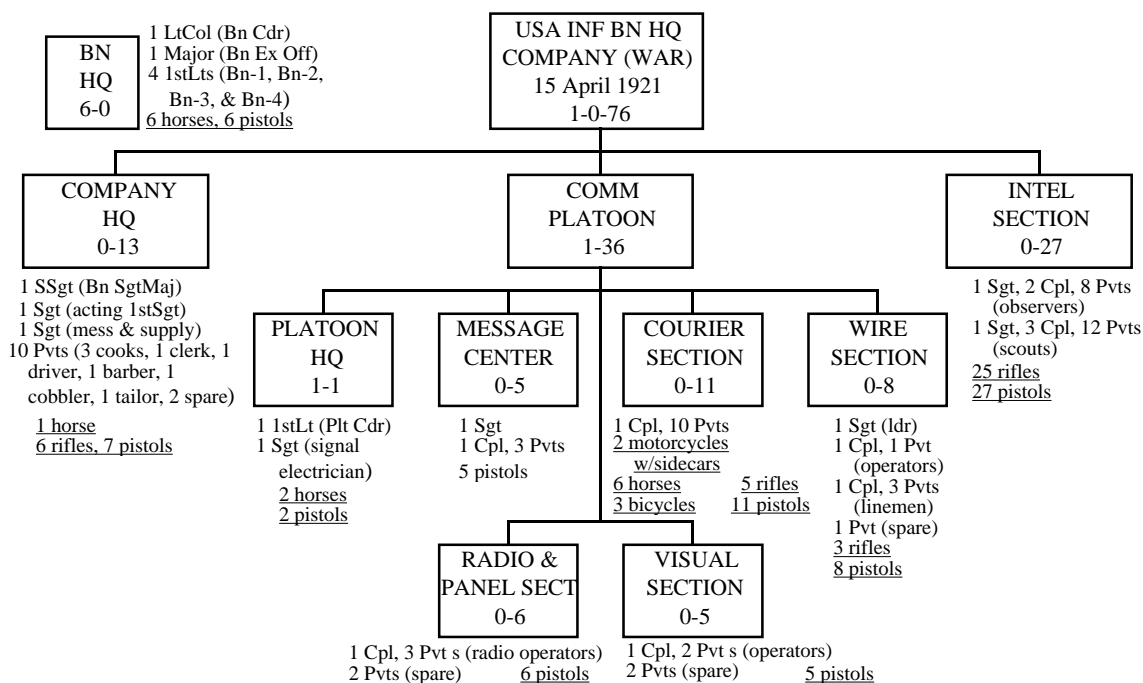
BN
HQ
6-0

1 LtCol (Bn Cdr)
1 Major (Bn Ex Off)
4 1stLts (Bn-1, Bn-2, Bn-3, & Bn-4)
6 horses, 6 pistols

USA INF BN HQ
COMPANY (WAR)
15 April 1921
1-0-76

COMPANY
HQ
0-13

1 SSgt (Bn SgtMaj)
1 Sgt (acting 1stSgt)
1 Sgt (mess & supply)
10 Pvts (3 cooks, 1 clerk, 1 driver, 1 barber, 1 cobbler, 1 tailor, 2 spare)
1 horse
6 rifles, 7 pistols

COMM
PLATOON
1-36

INTEL
SECTION
0-27

1 Sgt, 2 Cpl, 8 Pvts (observers)
1 Sgt, 3 Cpl, 12 Pvts (scouts)
25 rifles
27 pistols

PLATOON
HQ
1-1

1 1stLt (Plt Cdr)
1 Sgt (signal electrician)
2 horses
2 pistols

MESSAGE
CENTER
0-5

1 Sgt
1 Cpl, 3 Pvts
5 pistols

COURIER
SECTION
0-11

1 Cpl, 10 Pvts
2 motorcycles w/sidecars
6 horses
3 bicycles
5 rifles
11 pistols

WIRE
SECTION
0-8

1 Sgt (ldr)
1 Cpl, 1 Pvt (operators)
1 Cpl, 3 Pvts (linemen)
1 Pvt (spare)
3 rifles
8 pistols

RADIO &
PANEL SECT
0-6

1 Cpl, 3 Pvt s (radio operators)
2 Pvts (spare) 6 pistols

VISUAL
SECTION
0-5

1 Cpl, 2 Pvt s (operators)
2 Pvts (spare) 5 pistols